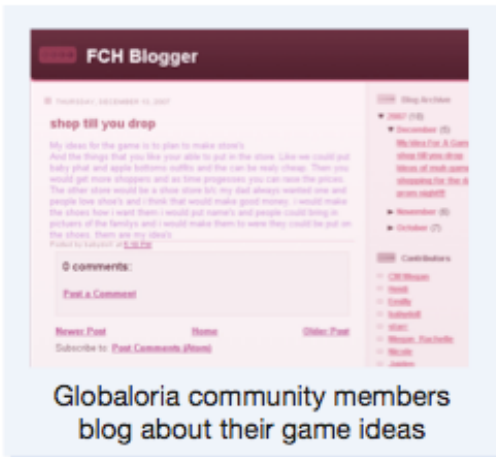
FCH Blogger

THURSDAY, DECEMBER 13, 2007

shop till you drop

My ideas for the game is to plan to make store's And the things that you like your able to put in the store. Like we could put baby phat and apple bottoms outfits and the can be realy cheap. Then you would get more shoppers and as time progesses you can raise the prices. The other store would be a shoe store b/c my dad always wanted one and people love shoe's and i think that would make good money. i would make the shoes how i want them i would put name's and people could bring in pictures of the familys and i would make them to were they could be put on the shoes. them are my idea's

Posted by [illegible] at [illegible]

0 comments:

Post a Comment

Newer Post Home Older Post

Subscribe to: Post Comments (Atom)

Blog Archive

▼ 2007 (10)

▼ December (5)

My Idea For A Game

shop till you drop

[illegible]

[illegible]

► November (8)

► October (7)

Contributors

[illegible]

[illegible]

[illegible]

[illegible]

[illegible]

Megan_Rachelle

Nicole

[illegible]

Globaloria community members blog about their game ideas